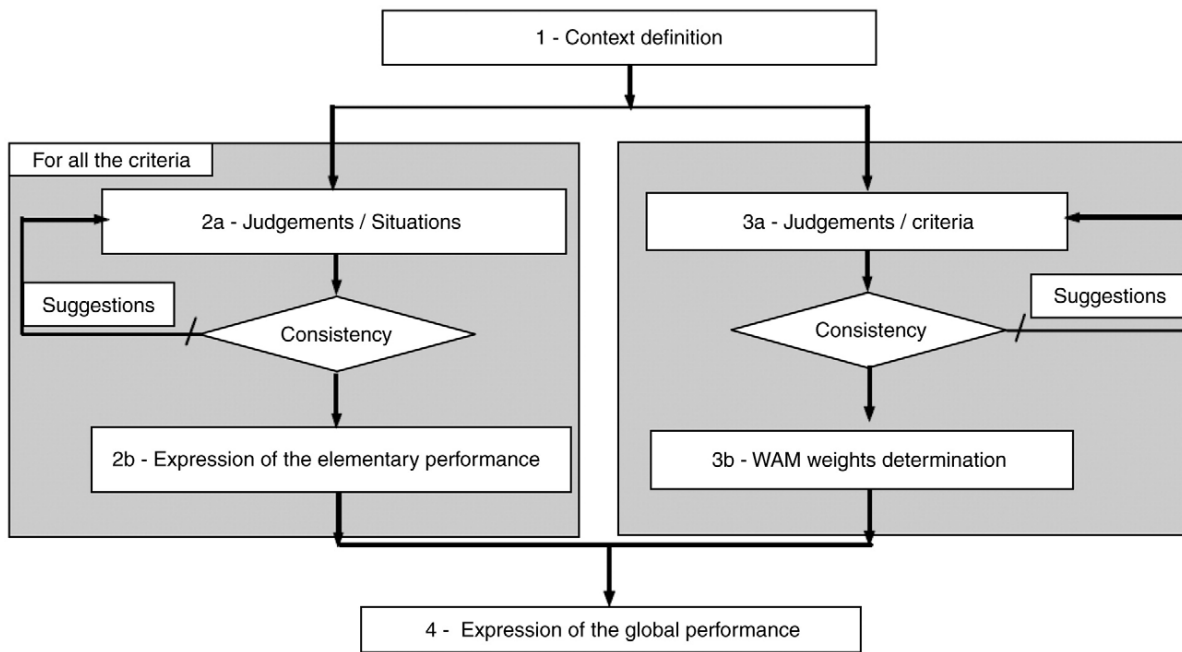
1 - Context definition

For all the criteria

2a - Judgements / Situations

Suggestions

Consistency

2b - Expression of the elementary performance

3a - Judgements / criteria

Suggestions

Consistency

3b - WAM weights determination

4 - Expression of the global performance